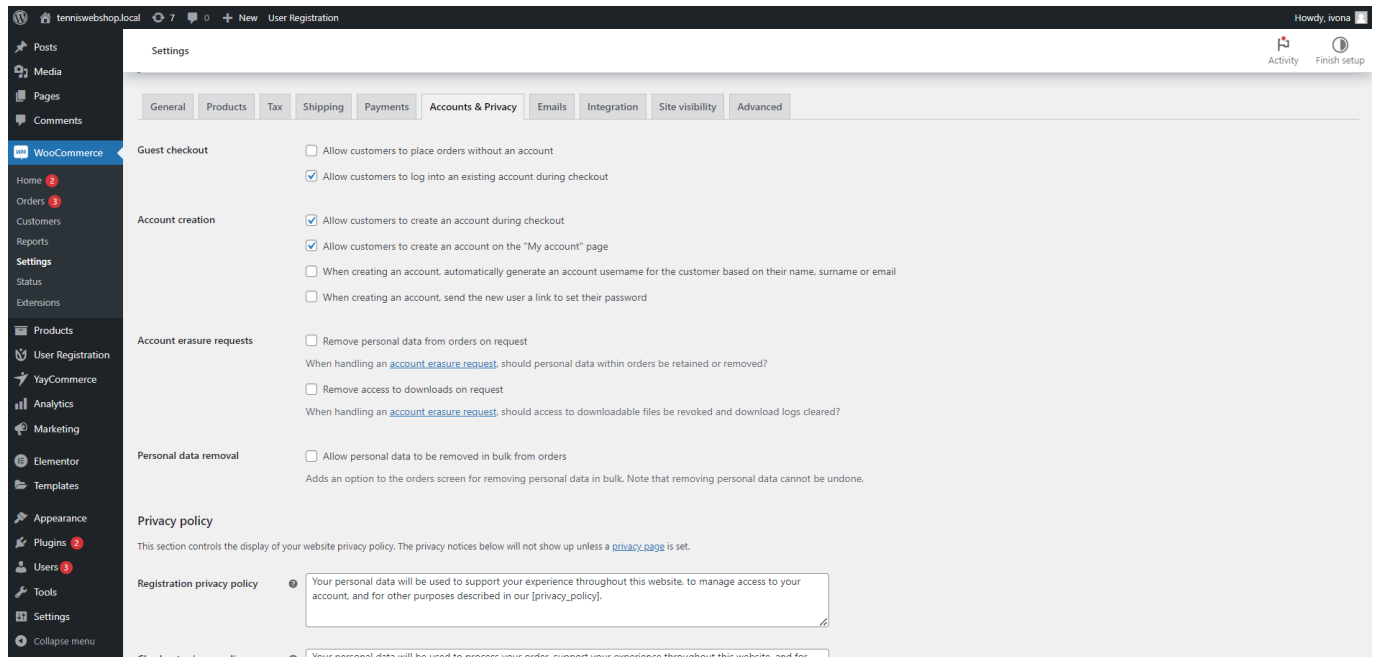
tenniswebshop.local 7 0 + New User Registration Howdy, ivona

Posts
Media
Pages
Comments
WooCommerce
Home 2
Orders 3
Customers
Reports
Settings
Status
Extensions
Products
User Registration
YayCommerce
Analytics
Marketing
Elementor
Templates
Appearance
Plugins 2
Users 3
Tools
Settings
Collapse menu

Settings

Activity Finish setup

General | Products | Tax | Shipping | Payments | Accounts & Privacy | Emails | Integration | Site visibility | Advanced

Guest checkout
Allow customers to place orders without an account
Allow customers to log into an existing account during checkout

Account creation
Allow customers to create an account during checkout
Allow customers to create an account on the "My account" page
When creating an account, automatically generate an account username for the customer based on their name, surname or email
When creating an account, send the new user a link to set their password

Account erasure requests
Remove personal data from orders on request
When handling an account erasure request, should personal data within orders be retained or removed?
Remove access to downloads on request
When handling an account erasure request, should access to downloadable files be revoked and download logs cleared?

Personal data removal
Allow personal data to be removed in bulk from orders
Adds an option to the orders screen for removing personal data in bulk. Note that removing personal data cannot be undone.

Privacy policy

This section controls the display of your website privacy policy. The privacy notices below will not show up unless a privacy page is set.

Registration privacy policy
Your personal data will be used to support your experience throughout this website, to manage access to your account, and for other purposes described in our [privacy_policy].

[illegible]
Your personal data will be used to process your order, support your experience throughout this website, and for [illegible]